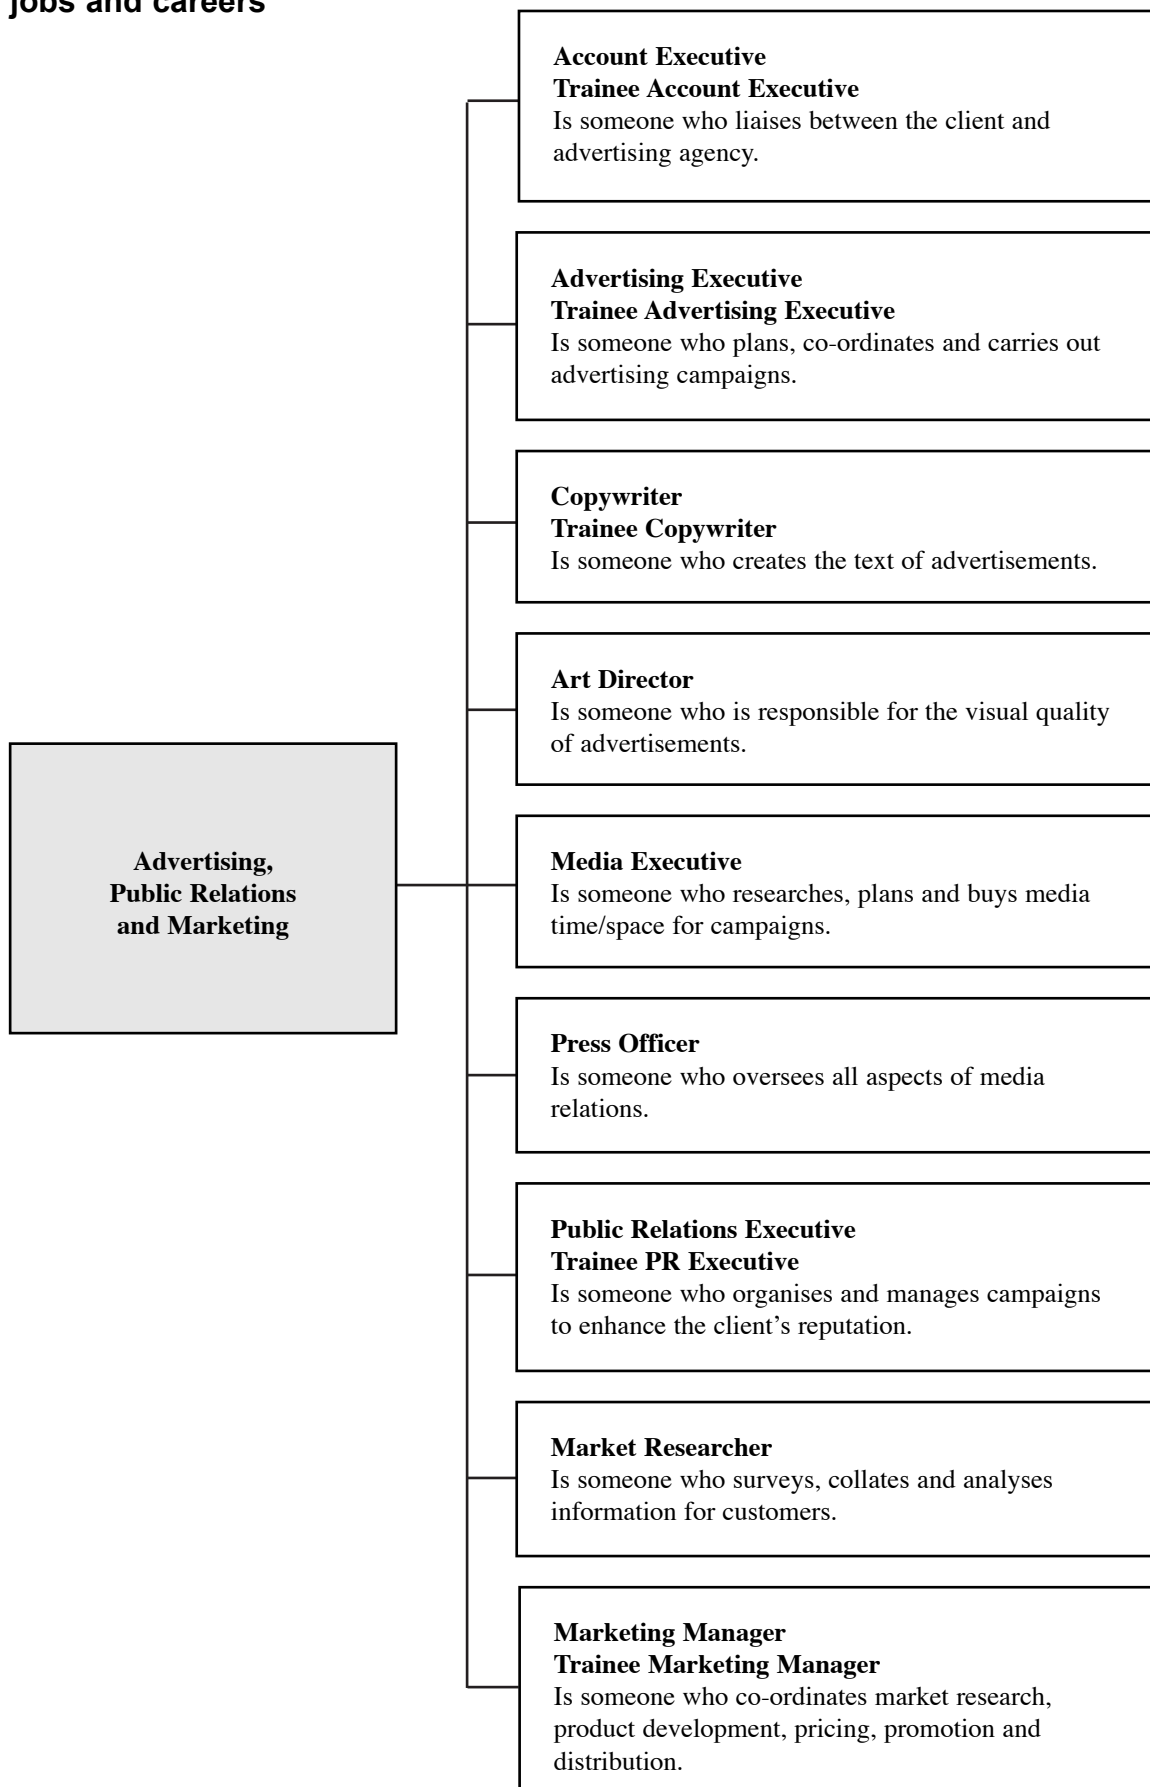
jobs and careers

Advertising, Public Relations and Marketing

Account Executive
Trainee Account Executive
Is someone who liaises between the client and advertising agency.

Advertising Executive
Trainee Advertising Executive
Is someone who plans, co-ordinates and carries out advertising campaigns.

Copywriter
Trainee Copywriter
Is someone who creates the text of advertisements.

Art Director
Is someone who is responsible for the visual quality of advertisements.

Media Executive
Is someone who researches, plans and buys media time/space for campaigns.

Press Officer
Is someone who oversees all aspects of media relations.

Public Relations Executive
Trainee PR Executive
Is someone who organises and manages campaigns to enhance the client's reputation.

Market Researcher
Is someone who surveys, collates and analyses information for customers.

Marketing Manager
Trainee Marketing Manager
Is someone who co-ordinates market research, product development, pricing, promotion and distribution.